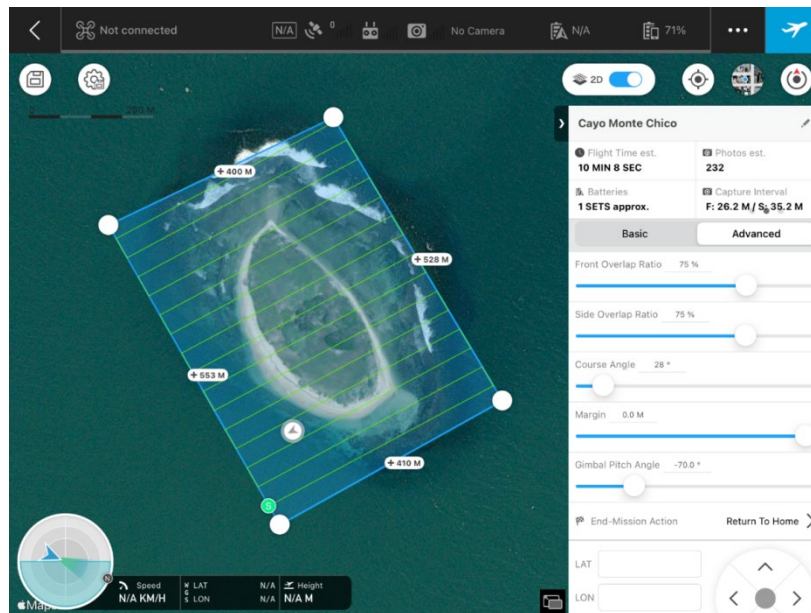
Not connected N/A 0 No Camera N/A 71% •••

2D

0 200 M

+ 400 M
+ 528 M
+ 553 M
+ 410 M
S

Cayo Monte Chico

Flight Time est.
10 MIN 8 SEC

Photos est.
232

Batteries
1 SETS approx.

Capture Interval
F: 26.2 M / S: 35.2 M

Basic | Advanced

Front Overlap Ratio 75 %

Side Overlap Ratio 75 %

Course Angle 28 °

Margin 0.0 M

Gimbal Pitch Angle -70.0 °

End-Mission Action Return To Home

LAT

LON

N

Speed N/A KM/H
LAT N/A
LON N/A
Height N/A M

Maps